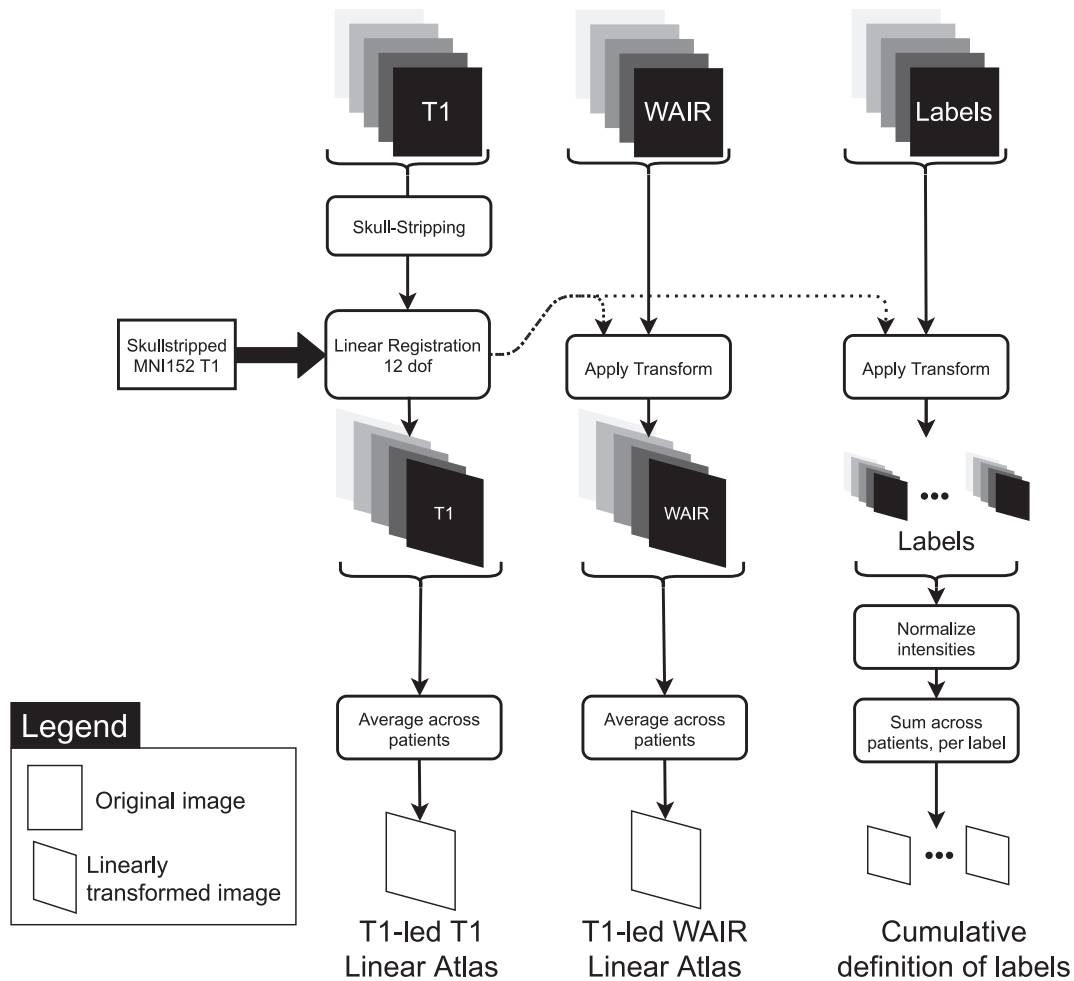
T1

WAIR

Labels

Skull-Stripping

Skullstripped MNI152 T1

Linear Registration 12 dof

Apply Transform

Apply Transform

T1

WAIR

•••

Labels

Normalize intensities

Average across patients

Average across patients

Sum across patients, per label

Legend

Original image

Linearly transformed image

•••

T1-led T1 Linear Atlas

T1-led WAIR Linear Atlas

Cumulative definition of labels